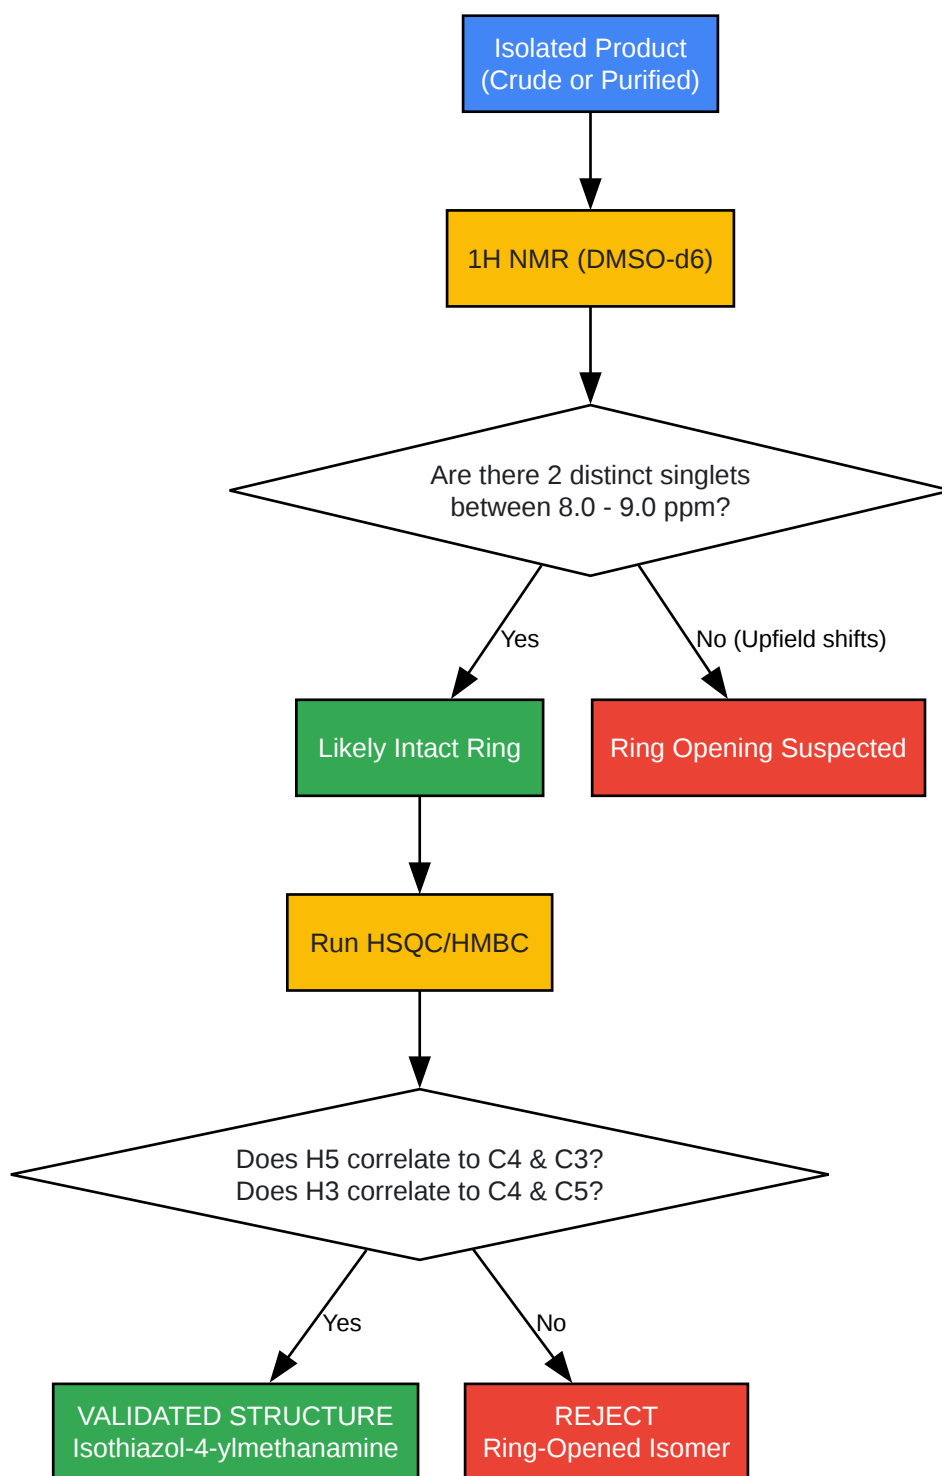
Isolated Product
(Crude or Purified)

1H NMR (DMSO-d6)

Are there 2 distinct singlets
between 8.0 - 9.0 ppm?

Yes

No (Upfield shifts)

Likely Intact Ring

Ring Opening Suspected

Run HSQC/HMBC

Does H5 correlate to C4 & C3?
Does H3 correlate to C4 & C5?

Yes

No

VALIDATED STRUCTURE
Isothiazol-4-ylmethanamine

REJECT
Ring-Opened Isomer